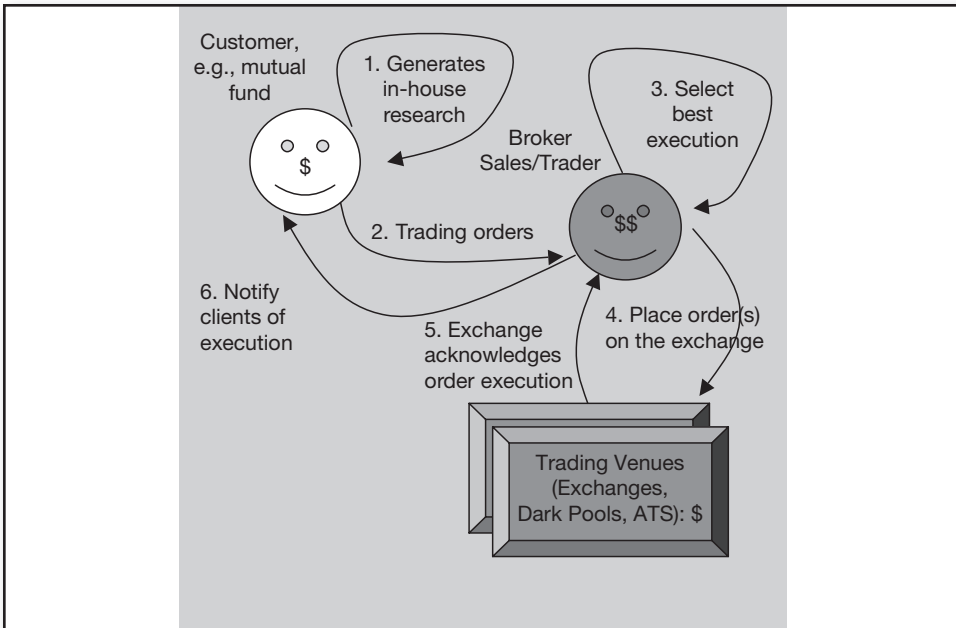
Customer, e.g., mutual fund

1. Generates in-house research

3. Select best execution

Broker Sales/Trader

$

$$

2. Trading orders

6. Notify clients of execution

5. Exchange acknowledges order execution

4. Place order(s) on the exchange

Trading Venues (Exchanges, Dark Pools, ATS): $